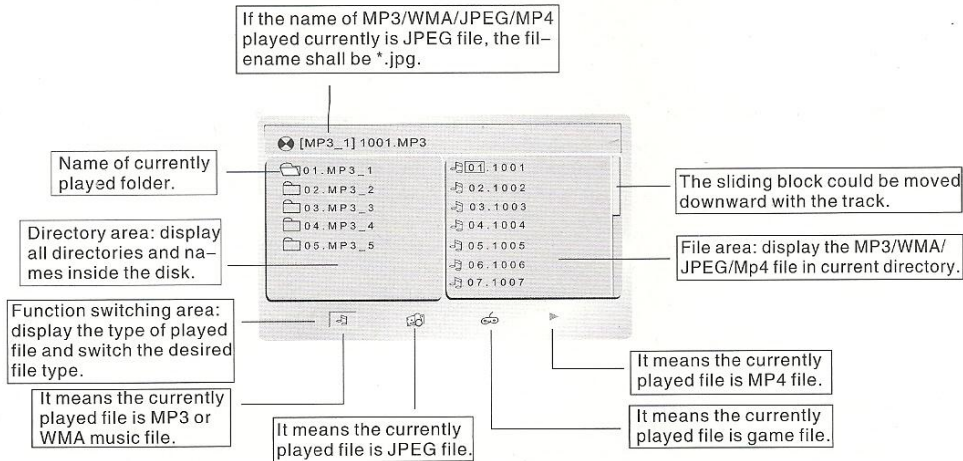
If the name of MP3/WMA/JPEG/MP4 played currently is JPEG file, the filename shall be *.jpg.

[MP3_1] 1001.MP3

Name of currently played folder.

01.MP3_1
02.MP3_2
03.MP3_3
04.MP3_4
05.MP3_5

01.1001
02.1002
03.1003
04.1004
05.1005
06.1006
07.1007

The sliding block could be moved downward with the track.

Directory area: display all directories and names inside the disk.

File area: display the MP3/WMA/JPEG/Mp4 file in current directory.

Function switching area: display the type of played file and switch the desired file type.

It means the currently played file is MP4 file.

It means the currently played file is MP3 or WMA music file.

It means the currently played file is JPEG file.

It means the currently played file is game file.